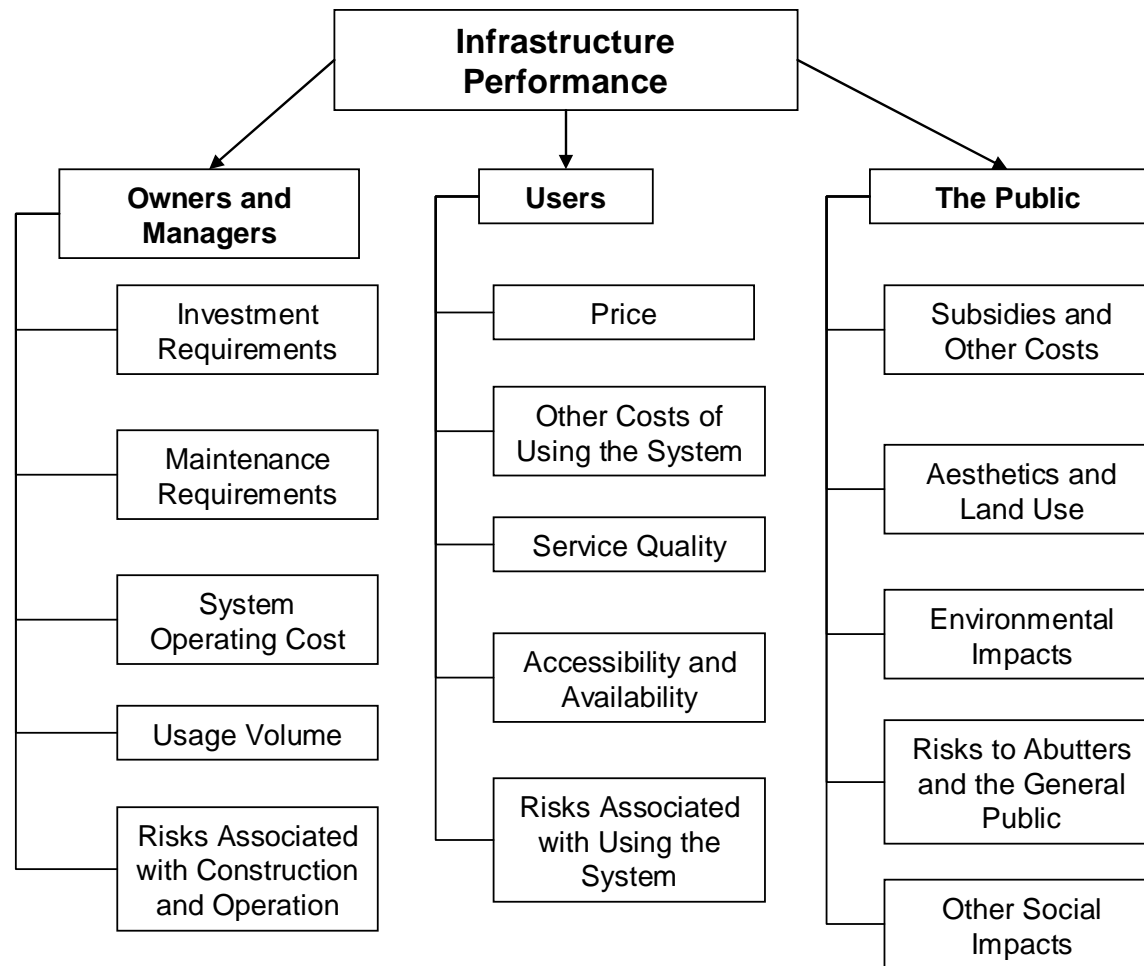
Infrastructure Performance

Owners and Managers

Investment Requirements

Maintenance Requirements

System Operating Cost

Usage Volume

Risks Associated with Construction and Operation

Users

Price

Other Costs of Using the System

Service Quality

Accessibility and Availability

Risks Associated with Using the System

The Public

Subsidies and Other Costs

Aesthetics and Land Use

Environmental Impacts

Risks to Abutters and the General Public

Other Social Impacts